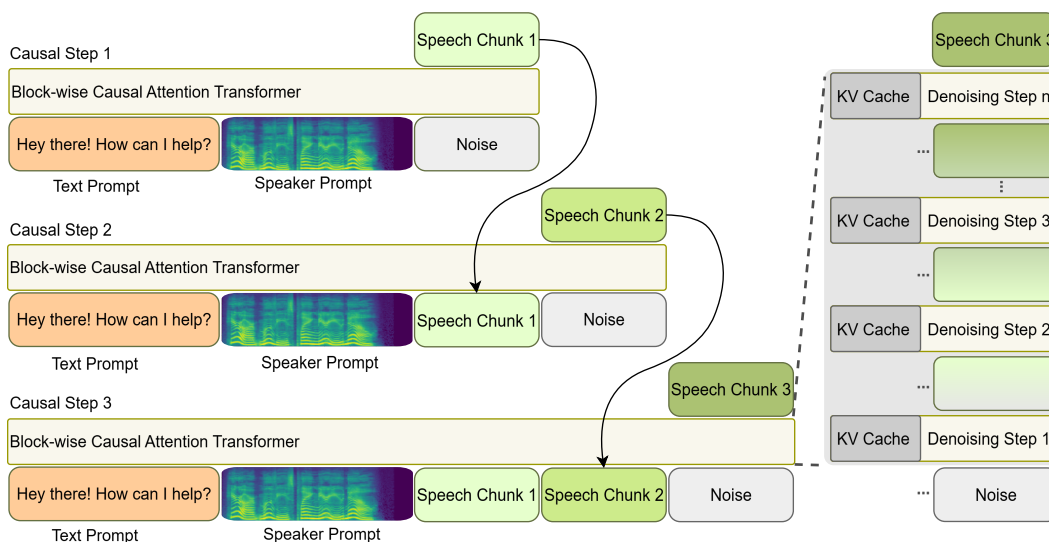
Speech Chunk 1

Causal Step 1

Block-wise Causal Attention Transformer

Hey there! How can I help?

Noise

Text Prompt

Speaker Prompt

Speech Chunk 2

Causal Step 2

Block-wise Causal Attention Transformer

Hey there! How can I help?

Speech Chunk 1

Noise

Text Prompt

Speaker Prompt

Speech Chunk 3

Causal Step 3

Block-wise Causal Attention Transformer

Hey there! How can I help?

Speech Chunk 1

Speech Chunk 2

Noise

Text Prompt

Speaker Prompt

Speech Chunk 3

KV Cache

Denoising Step n

...

KV Cache

Denoising Step 3

...

KV Cache

Denoising Step 2

...

KV Cache

Denoising Step 1

...

Noise